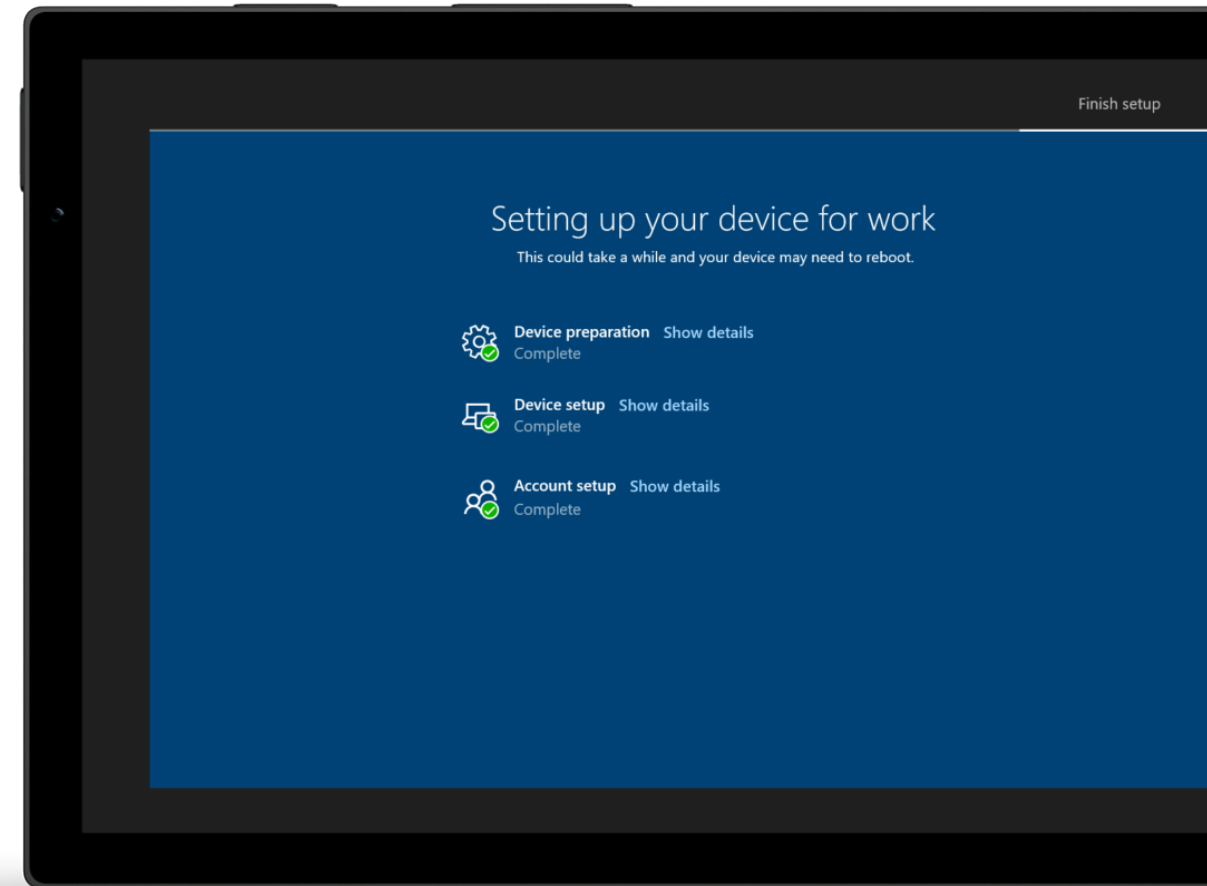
Finish setup

Setting up your device for work

This could take a while and your device may need to reboot.

Device preparation Show details
Complete

Device setup Show details
Complete

Account setup Show details
Complete